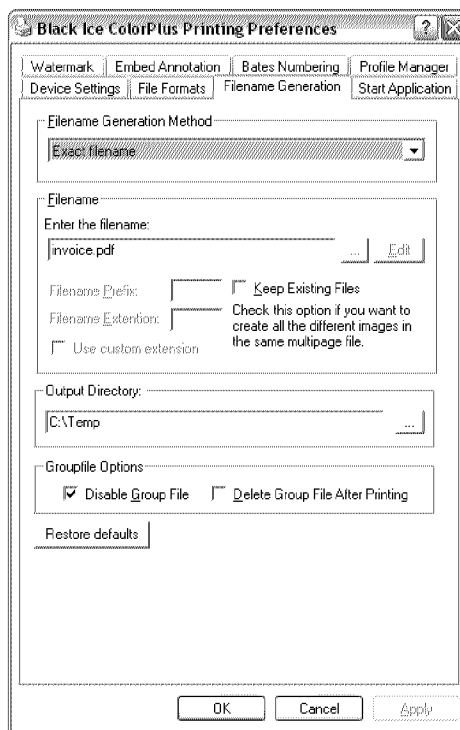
Black Ice ColorPlus Printing Preferences

?

Watermark
Embed Annotation
Bates Numbering
Profile Manager
Device Settings
File Formats
Filename Generation
Start Application

Filename Generation Method

Exact filename

Filename

Enter the filename:

invoice.pdf

...

Edit

Filename Prefix:

Keep Existing Files

Check this option if you want to create all the different images in the same multipage file.

Filename Extention:

Use custom extension

Output Directory:

C:\Temp

...

Groupfile Options

Disable Group File

Delete Group File After Printing

Restore defaults

OK

Cancel

Apply